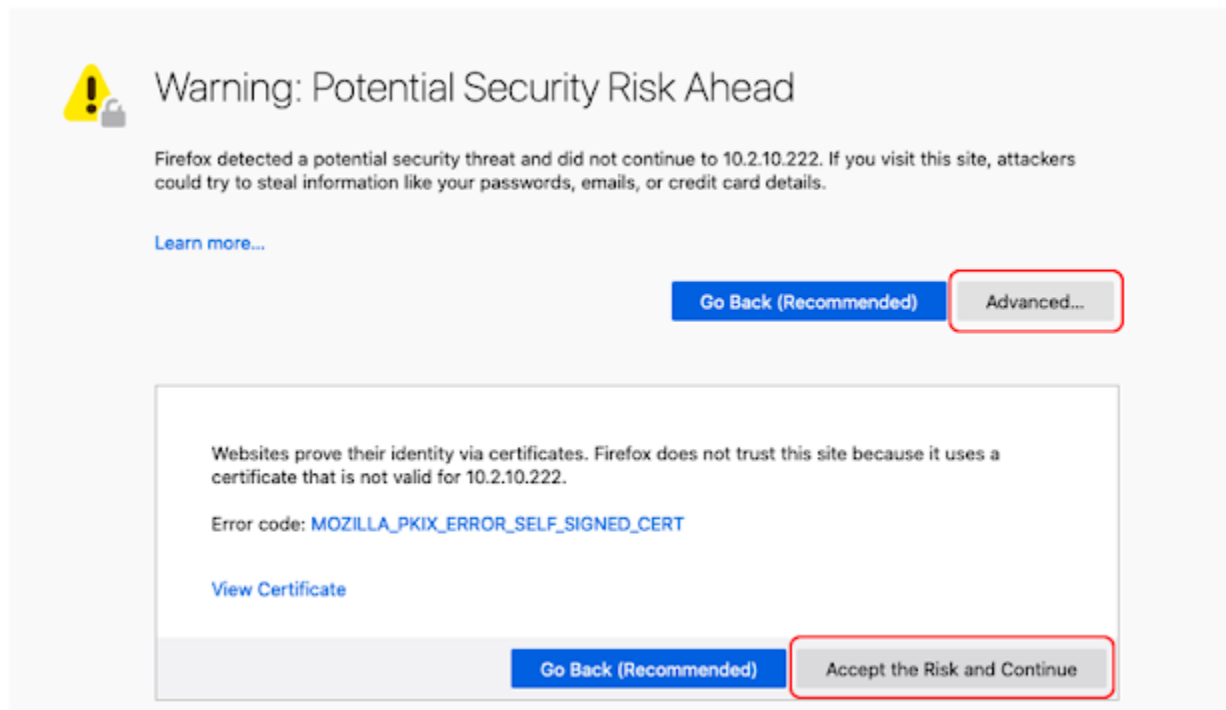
Warning: Potential Security Risk Ahead

Firefox detected a potential security threat and did not continue to 10.2.10.222. If you visit this site, attackers could try to steal information like your passwords, emails, or credit card details.

Learn more...

Go Back (Recommended)

Advanced...

Websites prove their identity via certificates. Firefox does not trust this site because it uses a certificate that is not valid for 10.2.10.222.

Error code: MOZILLA_PKIX_ERROR_SELF_SIGNED_CERT

View Certificate

Go Back (Recommended)

Accept the Risk and Continue